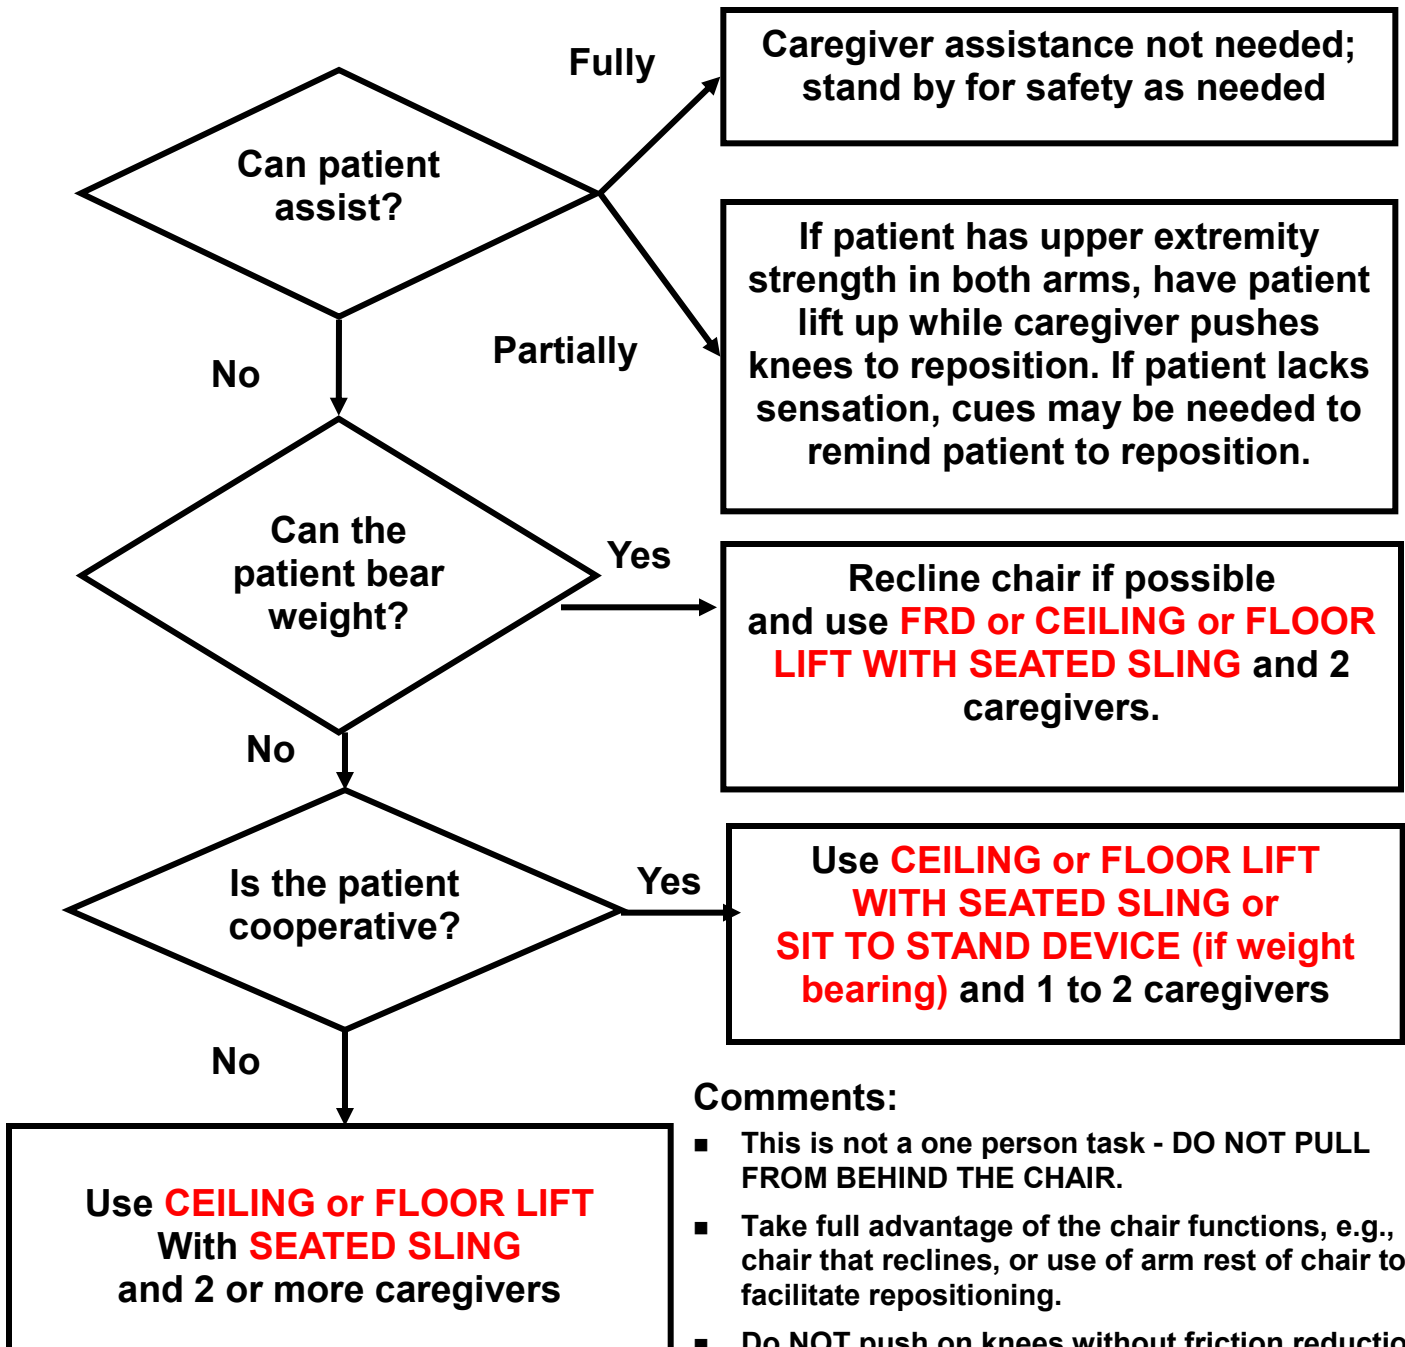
Can patient assist?

Fully

Caregiver assistance not needed; stand by for safety as needed

Partially

If patient has upper extremity strength in both arms, have patient lift up while caregiver pushes knees to reposition. If patient lacks sensation, cues may be needed to remind patient to reposition.

No

Can the patient bear weight?

Yes

Recline chair if possible and use FRD or CEILING or FLOOR LIFT WITH SEATED SLING and 2 caregivers.

No

Is the patient cooperative?

Yes

Use CEILING or FLOOR LIFT WITH SEATED SLING or SIT TO STAND DEVICE (if weight bearing) and 1 to 2 caregivers

No

Use CEILING or FLOOR LIFT With SEATED SLING and 2 or more caregivers

Comments:

- This is not a one person task - DO NOT PULL FROM BEHIND THE CHAIR.
- Take full advantage of the chair functions, e.g., chair that reclines, or use of arm rest of chair to facilitate repositioning.
- Do NOT push on knees without friction reductio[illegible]